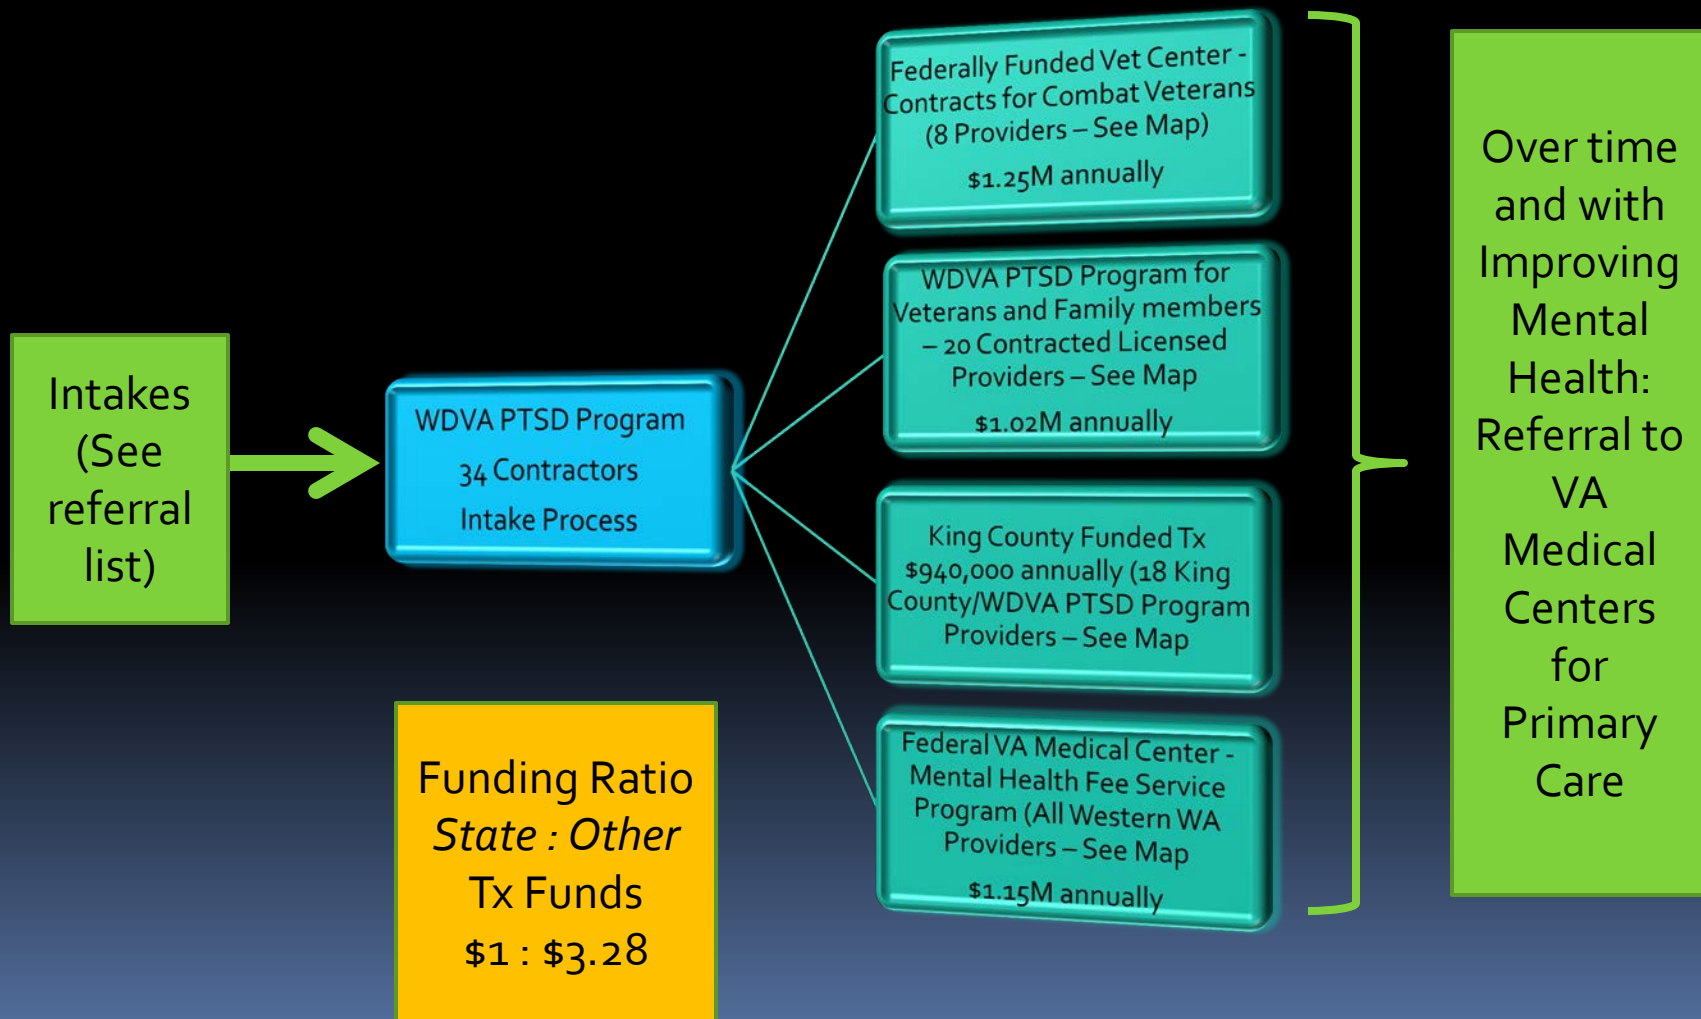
Intakes (See referral list)

WDVA PTSD Program
34 Contractors
Intake Process

Funding Ratio
*State : Other*
Tx Funds
$1 : $3.28

Federally Funded Vet Center - Contracts for Combat Veterans (8 Providers – See Map)
$1.25M annually

WDVA PTSD Program for Veterans and Family members – 20 Contracted Licensed Providers – See Map
$1.02M annually

King County Funded Tx $940,000 annually (18 King County/WDVA PTSD Program Providers – See Map

Federal VA Medical Center - Mental Health Fee Service Program (All Western WA Providers – See Map
$1.15M annually

Over time and with Improving Mental Health: Referral to VA Medical Centers for Primary Care